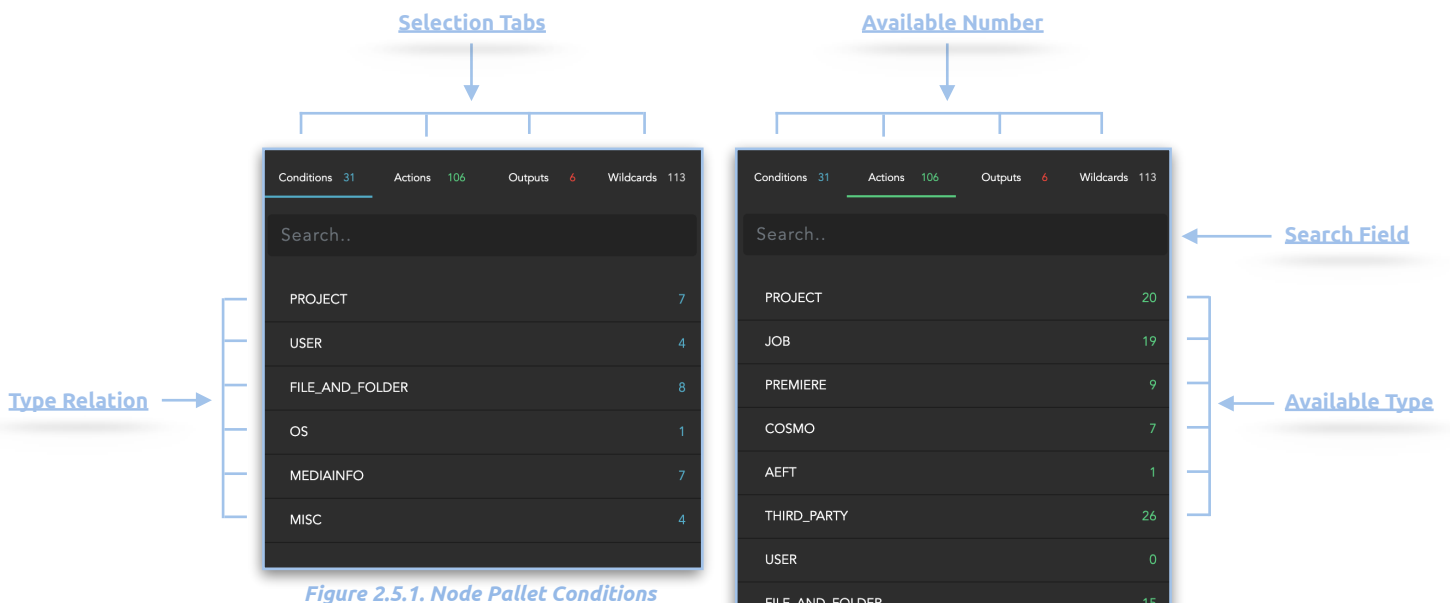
Selection Tabs

Available Number

Conditions 31 Actions 106 Outputs 6 Wildcards 113

Search..

PROJECT 7
USER 4
FILE_AND_FOLDER 8
OS 1
MEDIAINFO 7
MISC 4

Type Relation

Figure 2.5.1. Node Pallet Conditions

Conditions 31 Actions 106 Outputs 6 Wildcards 113

Search..

Search Field

PROJECT 20
JOB 19
PREMIERE 9
COSMO 7
AEFT 1
THIRD_PARTY 26
USER 0
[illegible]

Available Type